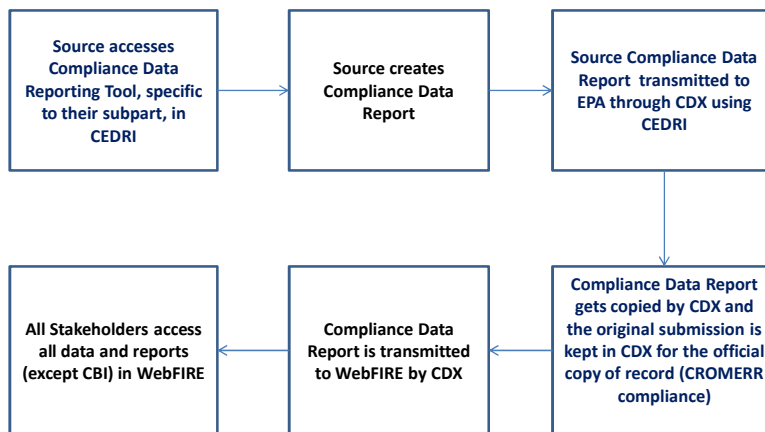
Source accesses Compliance Data Reporting Tool, specific to their subpart, in CEDRI

Source creates Compliance Data Report

Source Compliance Data Report transmitted to EPA through CDX using CEDRI

Compliance Data Report gets copied by CDX and the original submission is kept in CDX for the official copy of record (CROMERR compliance)

Compliance Data Report is transmitted to WebFIRE by CDX

All Stakeholders access all data and reports (except CBI) in WebFIRE